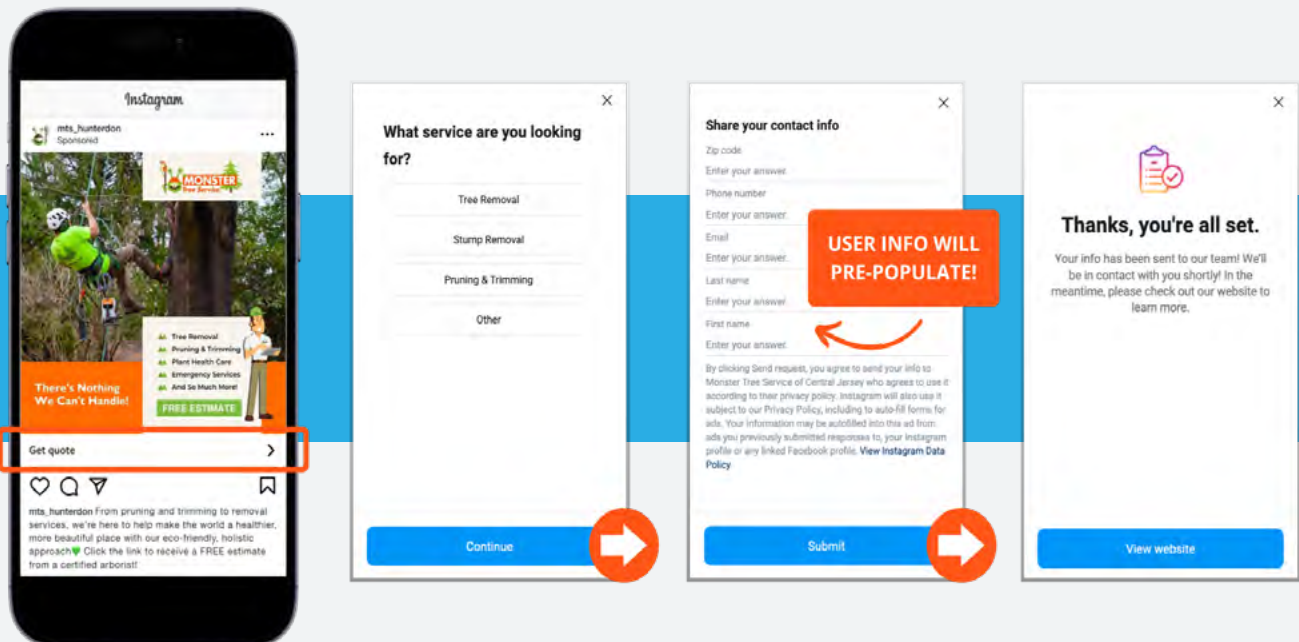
Instagram

mts_hunterdon
Sponsored

MONSTER
Tree Service

Tree Removal
Pruning & Trimming
Plant Health Care
Emergency Services
And So Much More!
FREE ESTIMATE

There's Nothing We Can't Handle!

Get quote

mts_hunterdon From pruning and trimming to removal services, we're here to help make the world a healthier, more beautiful place with our eco-friendly, holistic approach💚 Click the link to receive a FREE estimate from a certified arborist!

×

What service are you looking for?

Tree Removal

Stump Removal

Pruning & Trimming

Other

Continue

×

Share your contact info

Zip code
Enter your answer.

Phone number
Enter your answer.

Email
Enter your answer.

Last name
Enter your answer.

First name
Enter your answer.

USER INFO WILL PRE-POPULATE!

By clicking Send request, you agree to send your info to Monster Tree Service of Central Jersey who agrees to use it according to their privacy policy. Instagram will also use it subject to our Privacy Policy, including to auto-fill forms for ads. Your information may be autofilled into this ad from ads you previously submitted responses to, your Instagram profile or any linked Facebook profile. View Instagram Data Policy

Submit

×

Thanks, you're all set.

Your info has been sent to our team! We'll be in contact with you shortly! In the meantime, please check out our website to learn more.

View website